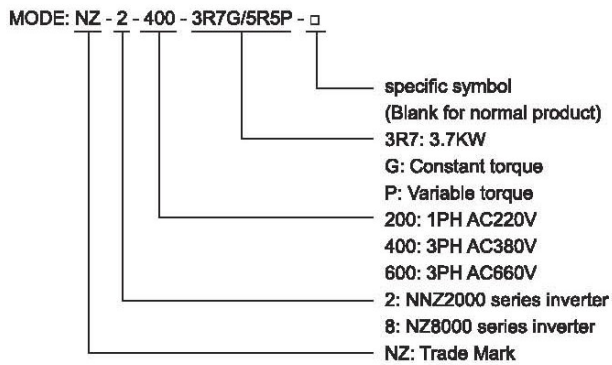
MODE: NZ - 2 - 400 - 3R7G/5R5P - □

specific symbol
(Blank for normal product)

3R7: 3.7KW
G: Constant torque
P: Variable torque

200: 1PH AC220V
400: 3PH AC380V
600: 3PH AC660V

2: NNZ2000 series inverter
8: NZ8000 series inverter

NZ: Trade Mark